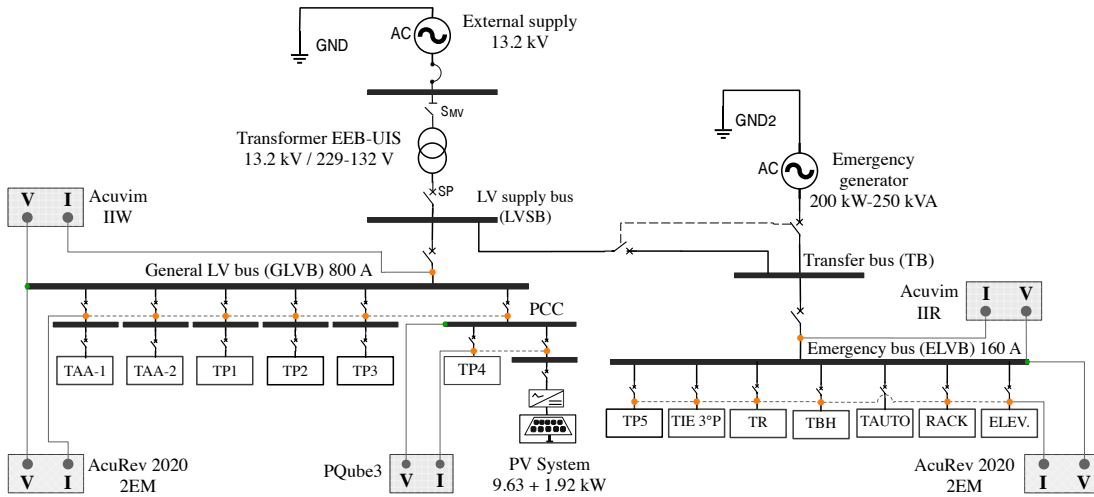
GND

AC

External supply
13.2 kV

$S_{MV}$

Transformer EEB-UIS
13.2 kV / 229-132 V

SP

GND2

AC

Emergency generator
200 kW-250 kVA

V I

Acuvim
IIW

LV supply bus
(LVSB)

General LV bus (GLVB) 800 A

Transfer bus (TB)

Acuvim
IIR

I V

PCC

Emergency bus (ELVB) 160 A

TAA-1
TAA-2
TP1
TP2
TP3
TP4

TP5
TIE 3°P
TR
TBH
TAUTO
RACK
ELEV.

V I

AcuRev 2020
2EM

PQube3

V I

PV System
9.63 + 1.92 kW

AcuRev 2020
2EM

I V